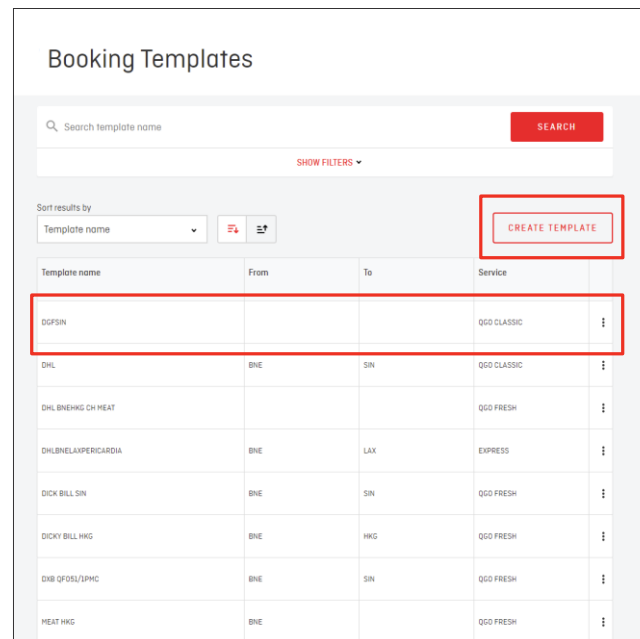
Booking Templates

Search template name

SEARCH

SHOW FILTERS

Sort results by

Template name

CREATE TEMPLATE

| Template name | From | To | Service |
|---|---|---|---|
| DGFSIN | | | QGO CLASSIC |
| DHL | BNE | SIN | QGO CLASSIC |
| DHL BNEHKG CH MEAT | | | QGO FRESH |
| DHLBNELAXPERICARDIA | BNE | LAX | EXPRESS |
| DICK BILL SIN | BNE | SIN | QGO FRESH |
| DICKY BILL HKG | BNE | HKG | QGO FRESH |
| DXB QF051/1PMC | BNE | SIN | QGO FRESH |
| MEAT HKG | BNE | | QGO FRESH |